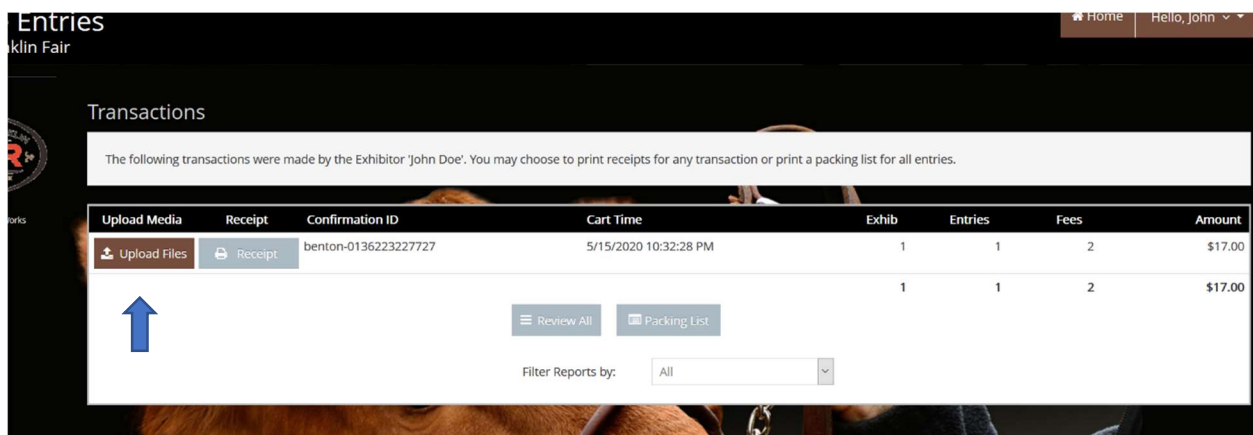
Entries
klin Fair

Home Hello, John

Transactions

The following transactions were made by the Exhibitor 'John Doe'. You may choose to print receipts for any transaction or print a packing list for all entries.

orks

| Upload Media | Receipt | Confirmation ID | Cart Time | Exhib | Entries | Fees | Amount |
|---|---|---|---|---|---|---|---|
| Upload Files | Receipt | benton-0136223227727 | 5/15/2020 10:32:28 PM | 1 | 1 | 2 | \$17.00 |
| | | | | 1 | 1 | 2 | \$17.00 |

Review All Packing List

Filter Reports by: All